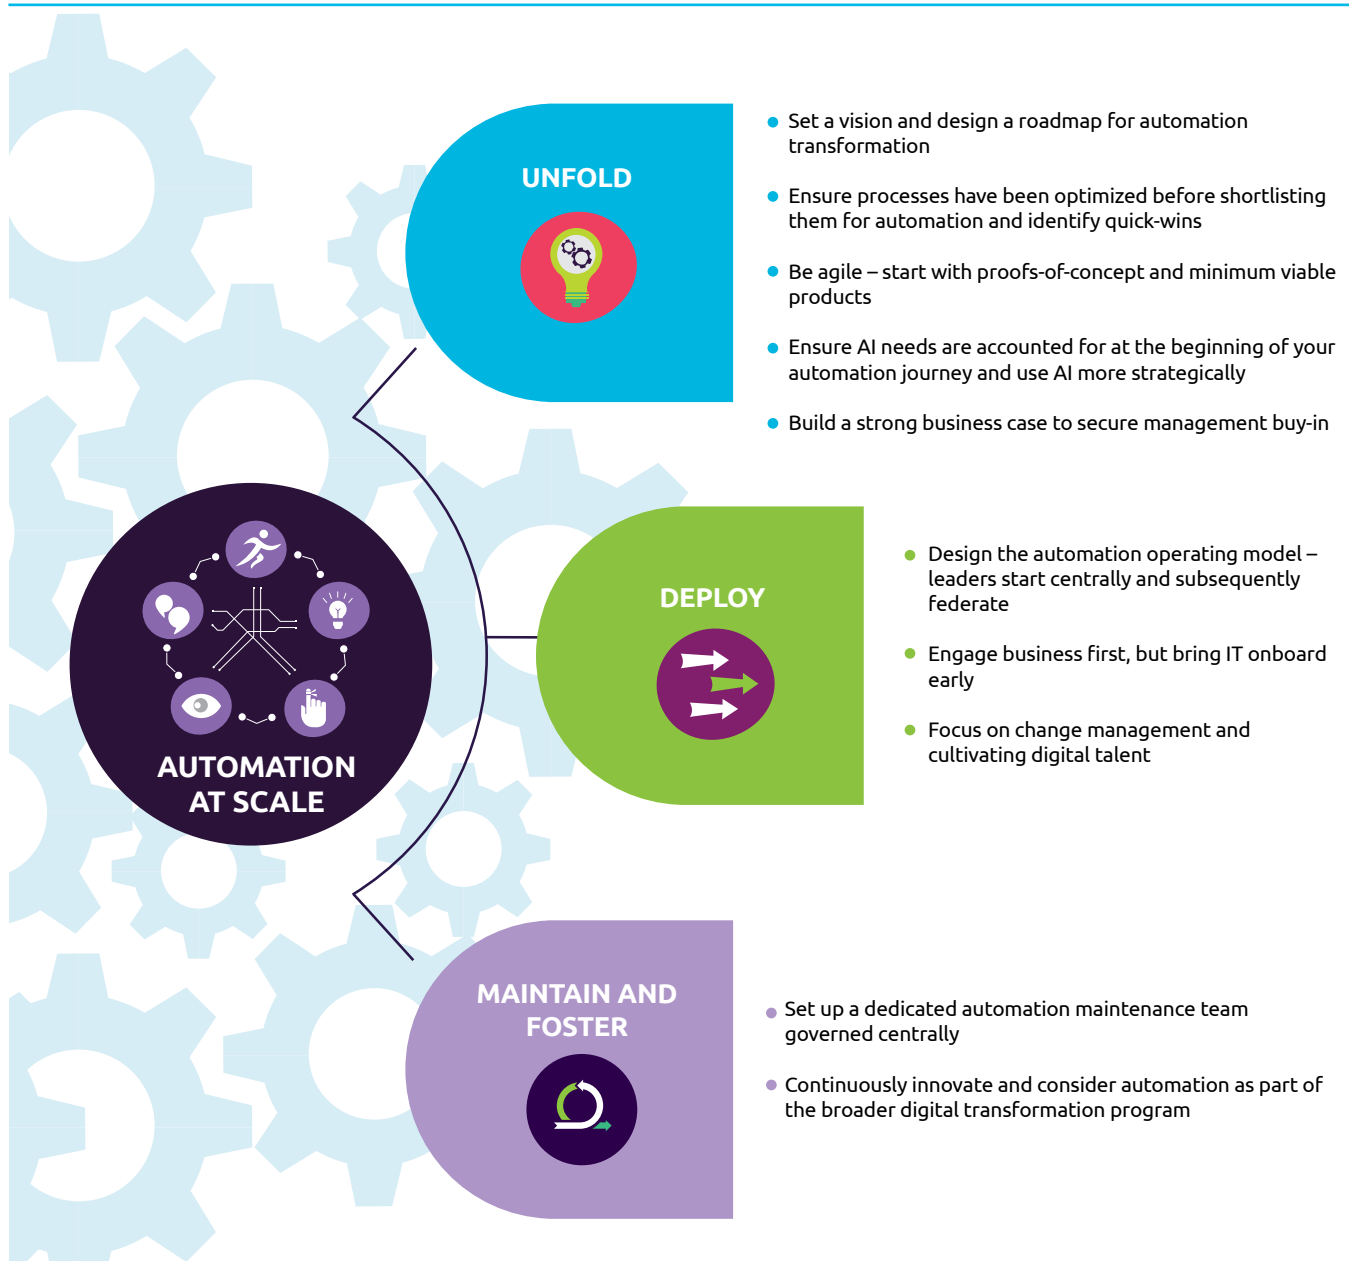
UNFOLD

- Set a vision and design a roadmap for automation transformation
- Ensure processes have been optimized before shortlisting them for automation and identify quick-wins
- Be agile – start with proofs-of-concept and minimum viable products
- Ensure AI needs are accounted for at the beginning of your automation journey and use AI more strategically
- Build a strong business case to secure management buy-in

AUTOMATION AT SCALE

DEPLOY

- Design the automation operating model – leaders start centrally and subsequently federate
- Engage business first, but bring IT onboard early
- Focus on change management and cultivating digital talent

MAINTAIN AND FOSTER

- Set up a dedicated automation maintenance team governed centrally
- Continuously innovate and consider automation as part of the broader digital transformation program